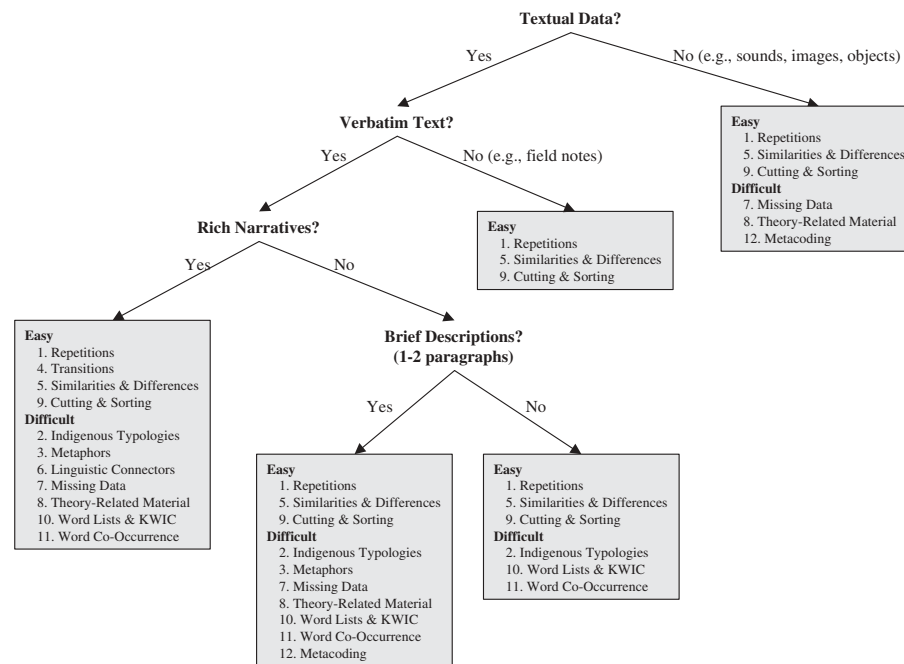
Textual Data?

Yes

No (e.g., sounds, images, objects)

Easy
1. Repetitions
5. Similarities & Differences
9. Cutting & Sorting
Difficult
7. Missing Data
8. Theory-Related Material
12. Metacoding

Verbatim Text?

Yes

No (e.g., field notes)

Easy
1. Repetitions
5. Similarities & Differences
9. Cutting & Sorting

Rich Narratives?

Yes

No

Easy
1. Repetitions
4. Transitions
5. Similarities & Differences
9. Cutting & Sorting
Difficult
2. Indigenous Typologies
3. Metaphors
6. Linguistic Connectors
7. Missing Data
8. Theory-Related Material
10. Word Lists & KWIC
11. Word Co-Occurrence

Brief Descriptions?
(1-2 paragraphs)

Yes

No

Easy
1. Repetitions
5. Similarities & Differences
9. Cutting & Sorting
Difficult
2. Indigenous Typologies
3. Metaphors
7. Missing Data
8. Theory-Related Material
10. Word Lists & KWIC
11. Word Co-Occurrence
12. Metacoding

Easy
1. Repetitions
5. Similarities & Differences
9. Cutting & Sorting
Difficult
2. Indigenous Typologies
10. Word Lists & KWIC
11. Word Co-Occurrence